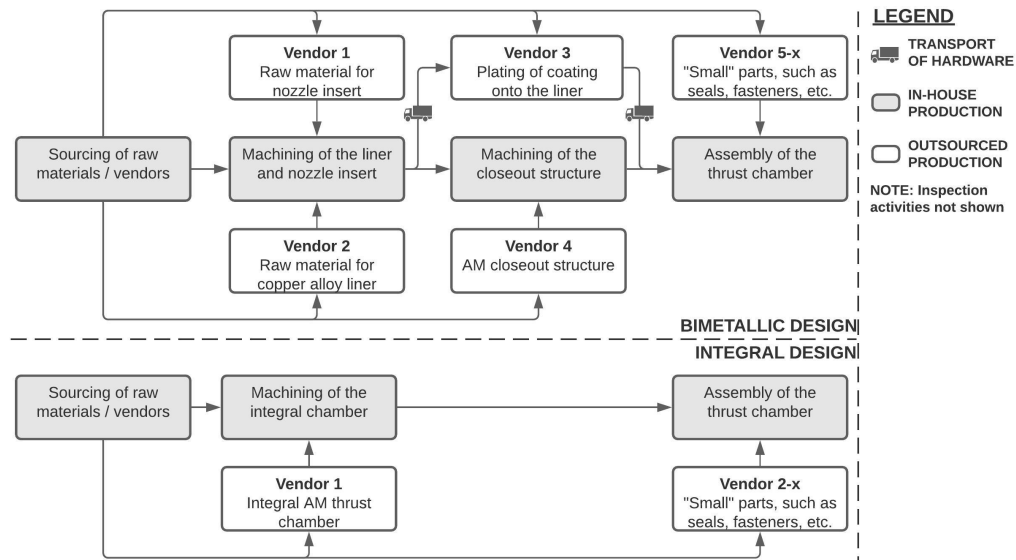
Vendor 1
Raw material for nozzle insert

Vendor 3
Plating of coating onto the liner

Vendor 5-x
"Small" parts, such as seals, fasteners, etc.

LEGEND

TRANSPORT OF HARDWARE

IN-HOUSE PRODUCTION

OUTSOURCED PRODUCTION

NOTE: Inspection activities not shown

Sourcing of raw materials / vendors

Machining of the liner and nozzle insert

Machining of the closeout structure

Assembly of the thrust chamber

Vendor 2
Raw material for copper alloy liner

Vendor 4
AM closeout structure

BIMETALLIC DESIGN

INTEGRAL DESIGN

Sourcing of raw materials / vendors

Machining of the integral chamber

Assembly of the thrust chamber

Vendor 1
Integral AM thrust chamber

Vendor 2-x
"Small" parts, such as seals, fasteners, etc.